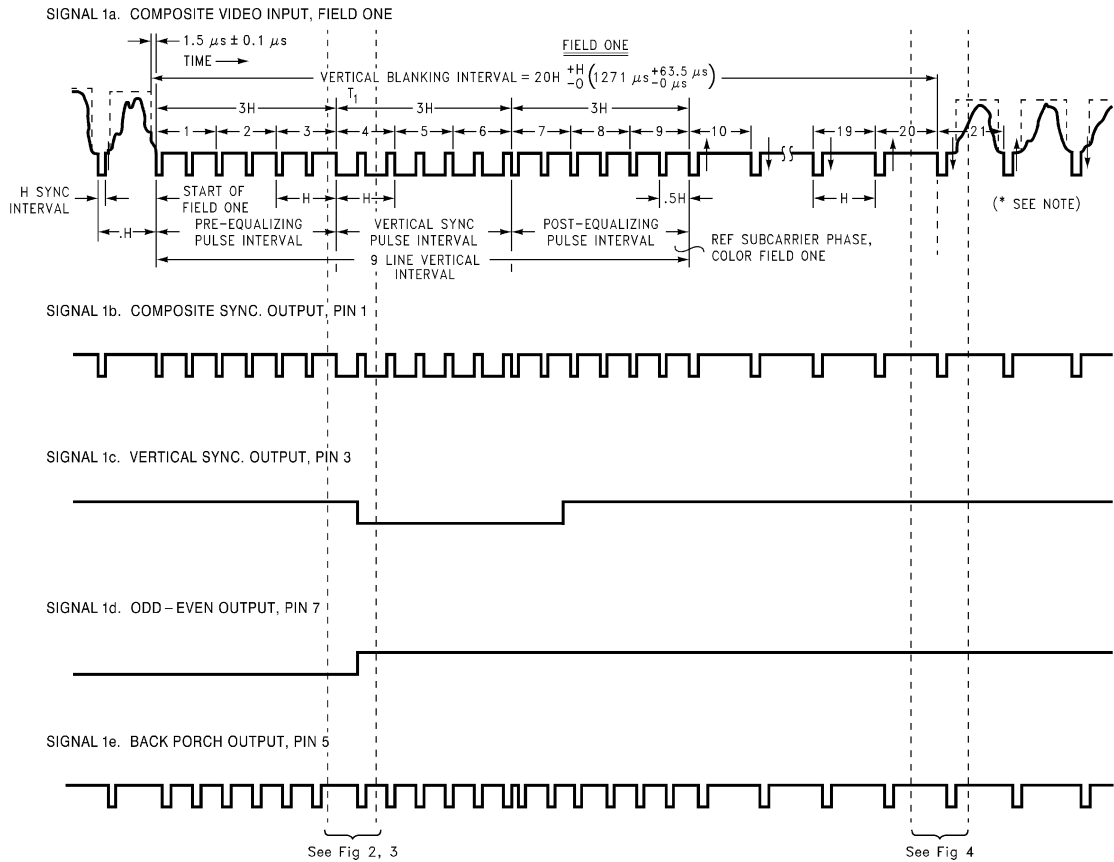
SIGNAL 1a. COMPOSITE VIDEO INPUT, FIELD ONE

1.5 $\mu s \pm 0.1$ $\mu s$

TIME

FIELD ONE

VERTICAL BLANKING INTERVAL = 20H $^{+H}_{-0}$ $\left(1271\ \mu s\ ^{+63.5\ \mu s}_{-0\ \mu s}\right)$

3H

$T_1$

3H

3H

1 2 3 4 5 6 7 8 9 10 19 20 21

H SYNC INTERVAL

.H

START OF FIELD ONE

H

H

.5H

H

(* SEE NOTE)

PRE-EQUALIZING PULSE INTERVAL

VERTICAL SYNC PULSE INTERVAL

POST-EQUALIZING PULSE INTERVAL

REF SUBCARRIER PHASE, COLOR FIELD ONE

9 LINE VERTICAL INTERVAL

SIGNAL 1b. COMPOSITE SYNC. OUTPUT, PIN 1

SIGNAL 1c. VERTICAL SYNC. OUTPUT, PIN 3

SIGNAL 1d. ODD – EVEN OUTPUT, PIN 7

SIGNAL 1e. BACK PORCH OUTPUT, PIN 5

See Fig 2, 3

See Fig 4